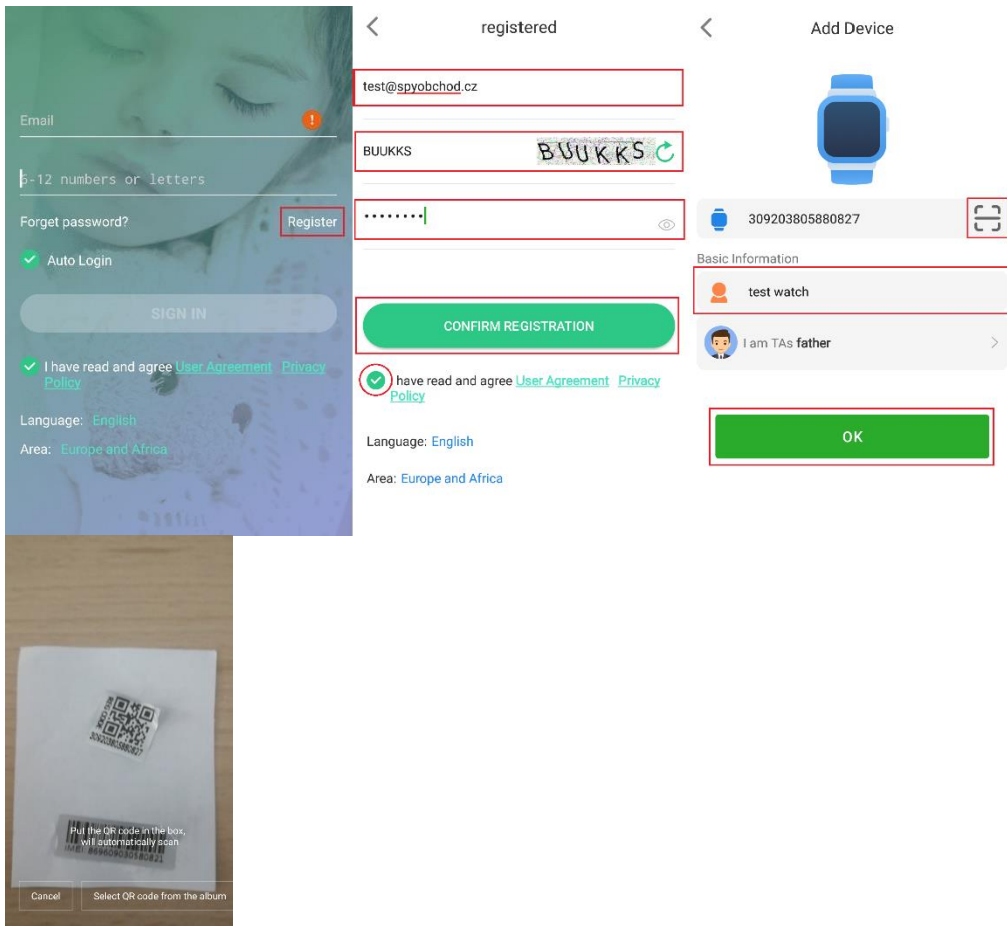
Email

6-12 numbers or letters

Forget password?

Register

Auto Login

SIGN IN

I have read and agree User Agreement Privacy Policy

Language: English

Area: Europe and Africa

registered

test@spyobchod.cz

BUUKKS

BUUKKS

••••••••

CONFIRM REGISTRATION

have read and agree User Agreement Privacy Policy

Language: English

Area: Europe and Africa

Add Device

309203805880827

Basic Information

test watch

I am TAs father

OK

309203805880827

Put the QR code in the box, will automatically scan

IMEI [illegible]

Cancel

Select QR code from the album